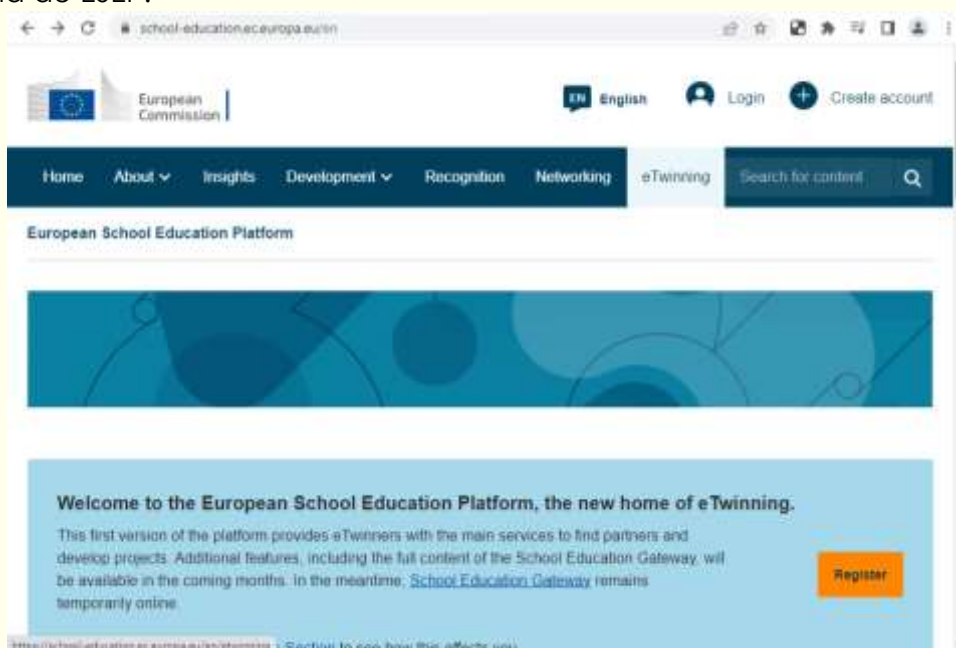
school-education.ec.europa.eu/en

European Commission

EN English

Login

Create account

Home About Insights Development Recognition Networking eTwinning Search for content

European School Education Platform

Welcome to the European School Education Platform, the new home of eTwinning.

This first version of the platform provides eTwinners with the main services to find partners and develop projects. Additional features, including the full content of the School Education Gateway, will be available in the coming months. In the meantime, School Education Gateway remains temporarily online.

Register

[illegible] Section to see how this affects you